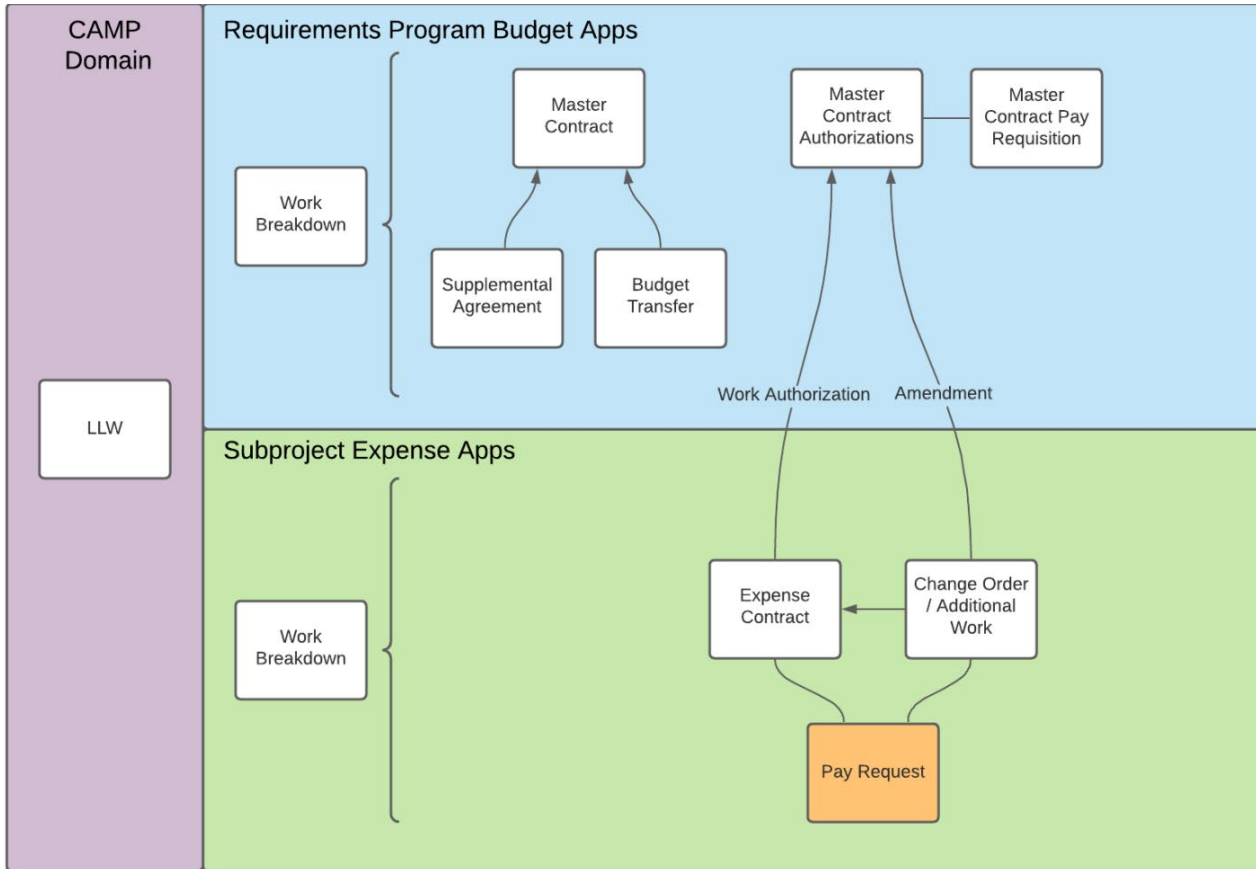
CAMP Domain

LLW

Requirements Program Budget Apps

Work Breakdown

Master Contract

Supplemental Agreement

Budget Transfer

Master Contract Authorizations

Master Contract Pay Requisition

Work Authorization

Amendment

Subproject Expense Apps

Work Breakdown

Expense Contract

Change Order / Additional Work

Pay Request